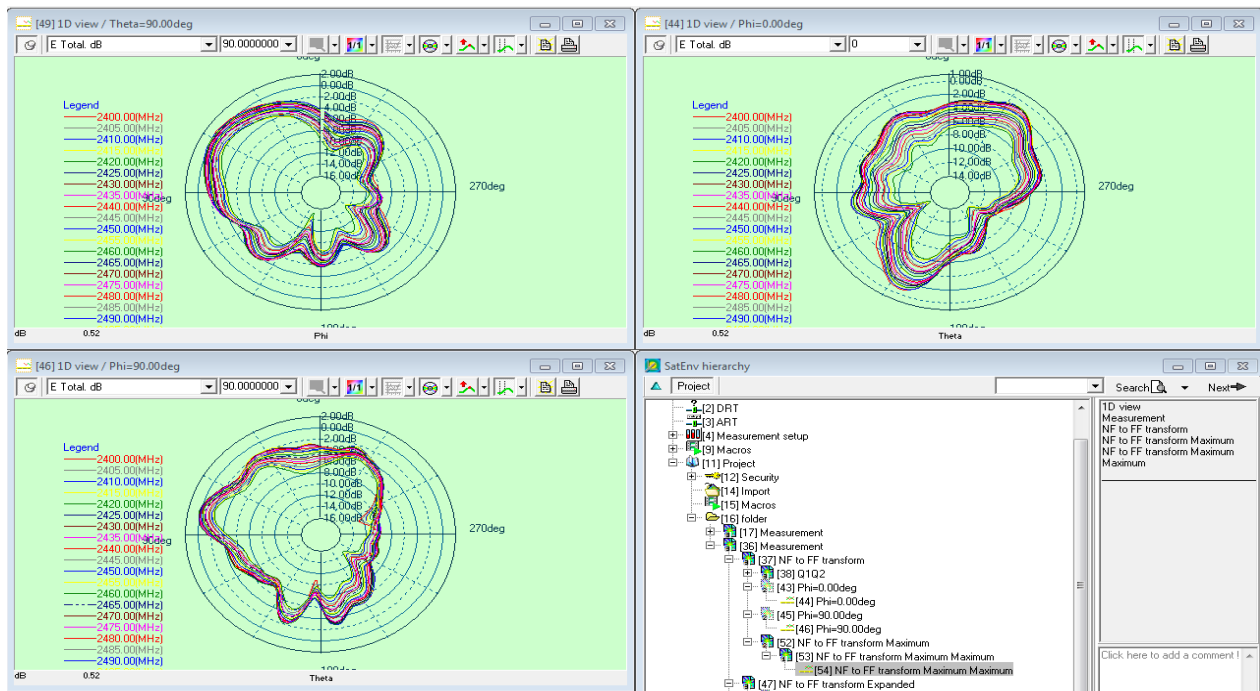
[49] 1D view / Theta=90.00deg

E Total. dB | 90.0000000

0deg

-2.00dB
0.00dB
2.00dB
4.00dB
6.00dB
8.00dB
10.00dB
12.00dB
14.00dB
16.00dB

90deg

270deg

180deg

Legend
2400.00(MHz)
2405.00(MHz)
2410.00(MHz)
2415.00(MHz)
2420.00(MHz)
2425.00(MHz)
2430.00(MHz)
2435.00(MHz)
2440.00(MHz)
2445.00(MHz)
2450.00(MHz)
2455.00(MHz)
2460.00(MHz)
2465.00(MHz)
2470.00(MHz)
2475.00(MHz)
2480.00(MHz)
2485.00(MHz)
2490.00(MHz)

dB 0.52 Phi

[44] 1D view / Phi=0.00deg

E Total. dB | 0

0deg

-1.00dB
0.00dB
2.00dB
4.00dB
6.00dB
8.00dB
10.00dB
12.00dB
14.00dB

90deg

270deg

180deg

Legend
2400.00(MHz)
2405.00(MHz)
2410.00(MHz)
2415.00(MHz)
2420.00(MHz)
2425.00(MHz)
2430.00(MHz)
2435.00(MHz)
2440.00(MHz)
2445.00(MHz)
2450.00(MHz)
2455.00(MHz)
2460.00(MHz)
2465.00(MHz)
2470.00(MHz)
2475.00(MHz)
2480.00(MHz)
2485.00(MHz)
2490.00(MHz)

dB 0.52 Theta

[46] 1D view / Phi=90.00deg

E Total. dB | 90.0000000

-2.00dB
0.00dB
2.00dB
4.00dB
6.00dB
8.00dB
10.00dB
12.00dB
14.00dB
16.00dB

90deg

270deg

180deg

Legend
2400.00(MHz)
2405.00(MHz)
2410.00(MHz)
2415.00(MHz)
2420.00(MHz)
2425.00(MHz)
2430.00(MHz)
2435.00(MHz)
2440.00(MHz)
2445.00(MHz)
2450.00(MHz)
2455.00(MHz)
2460.00(MHz)
2465.00(MHz)
2470.00(MHz)
2475.00(MHz)
2480.00(MHz)
2485.00(MHz)
2490.00(MHz)

dB 0.52 Theta

SatEnv hierarchy

Project

Search | Next

[2] DRT
[3] ART
[4] Measurement setup
[9] Macros
[11] Project
[12] Security
[14] Import
[15] Macros
[16] folder
[17] Measurement
[36] Measurement
[37] NF to FF transform
[38] Q1Q2
[43] Phi=0.00deg
[44] Phi=0.00deg
[45] Phi=90.00deg
[46] Phi=90.00deg
[52] NF to FF transform Maximum
[53] NF to FF transform Maximum Maximum
[54] NF to FF transform Maximum Maximum
[47] NF to FF transform Expanded

1D view
Measurement
NF to FF transform
NF to FF transform Maximum
NF to FF transform Maximum
Maximum

Click here to add a comment !